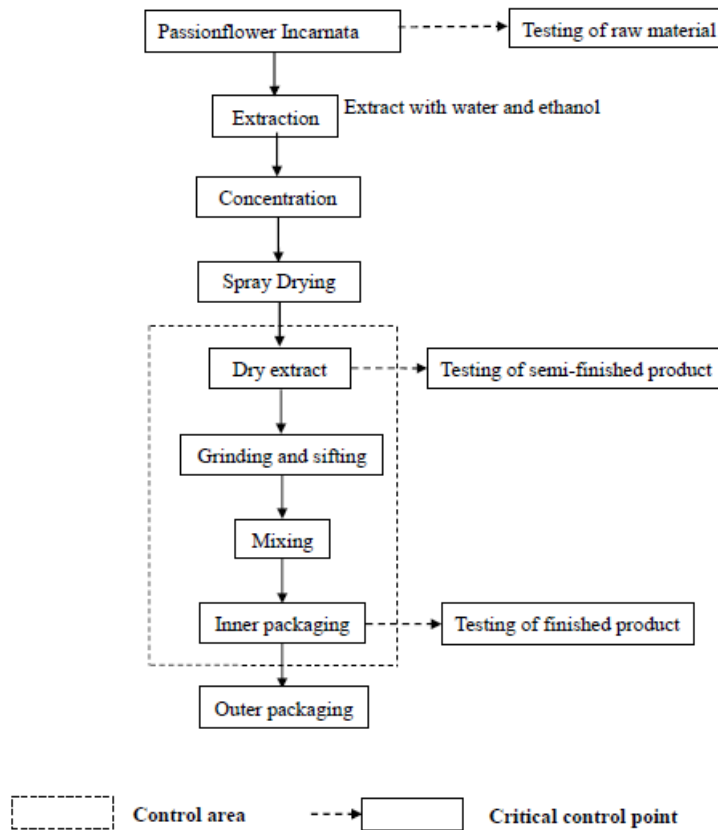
Passionflower Incarnata

Testing of raw material

Extraction

Extract with water and ethanol

Concentration

Spray Drying

Dry extract

Testing of semi-finished product

Grinding and sifting

Mixing

Inner packaging

Testing of finished product

Outer packaging

Control area

Critical control point